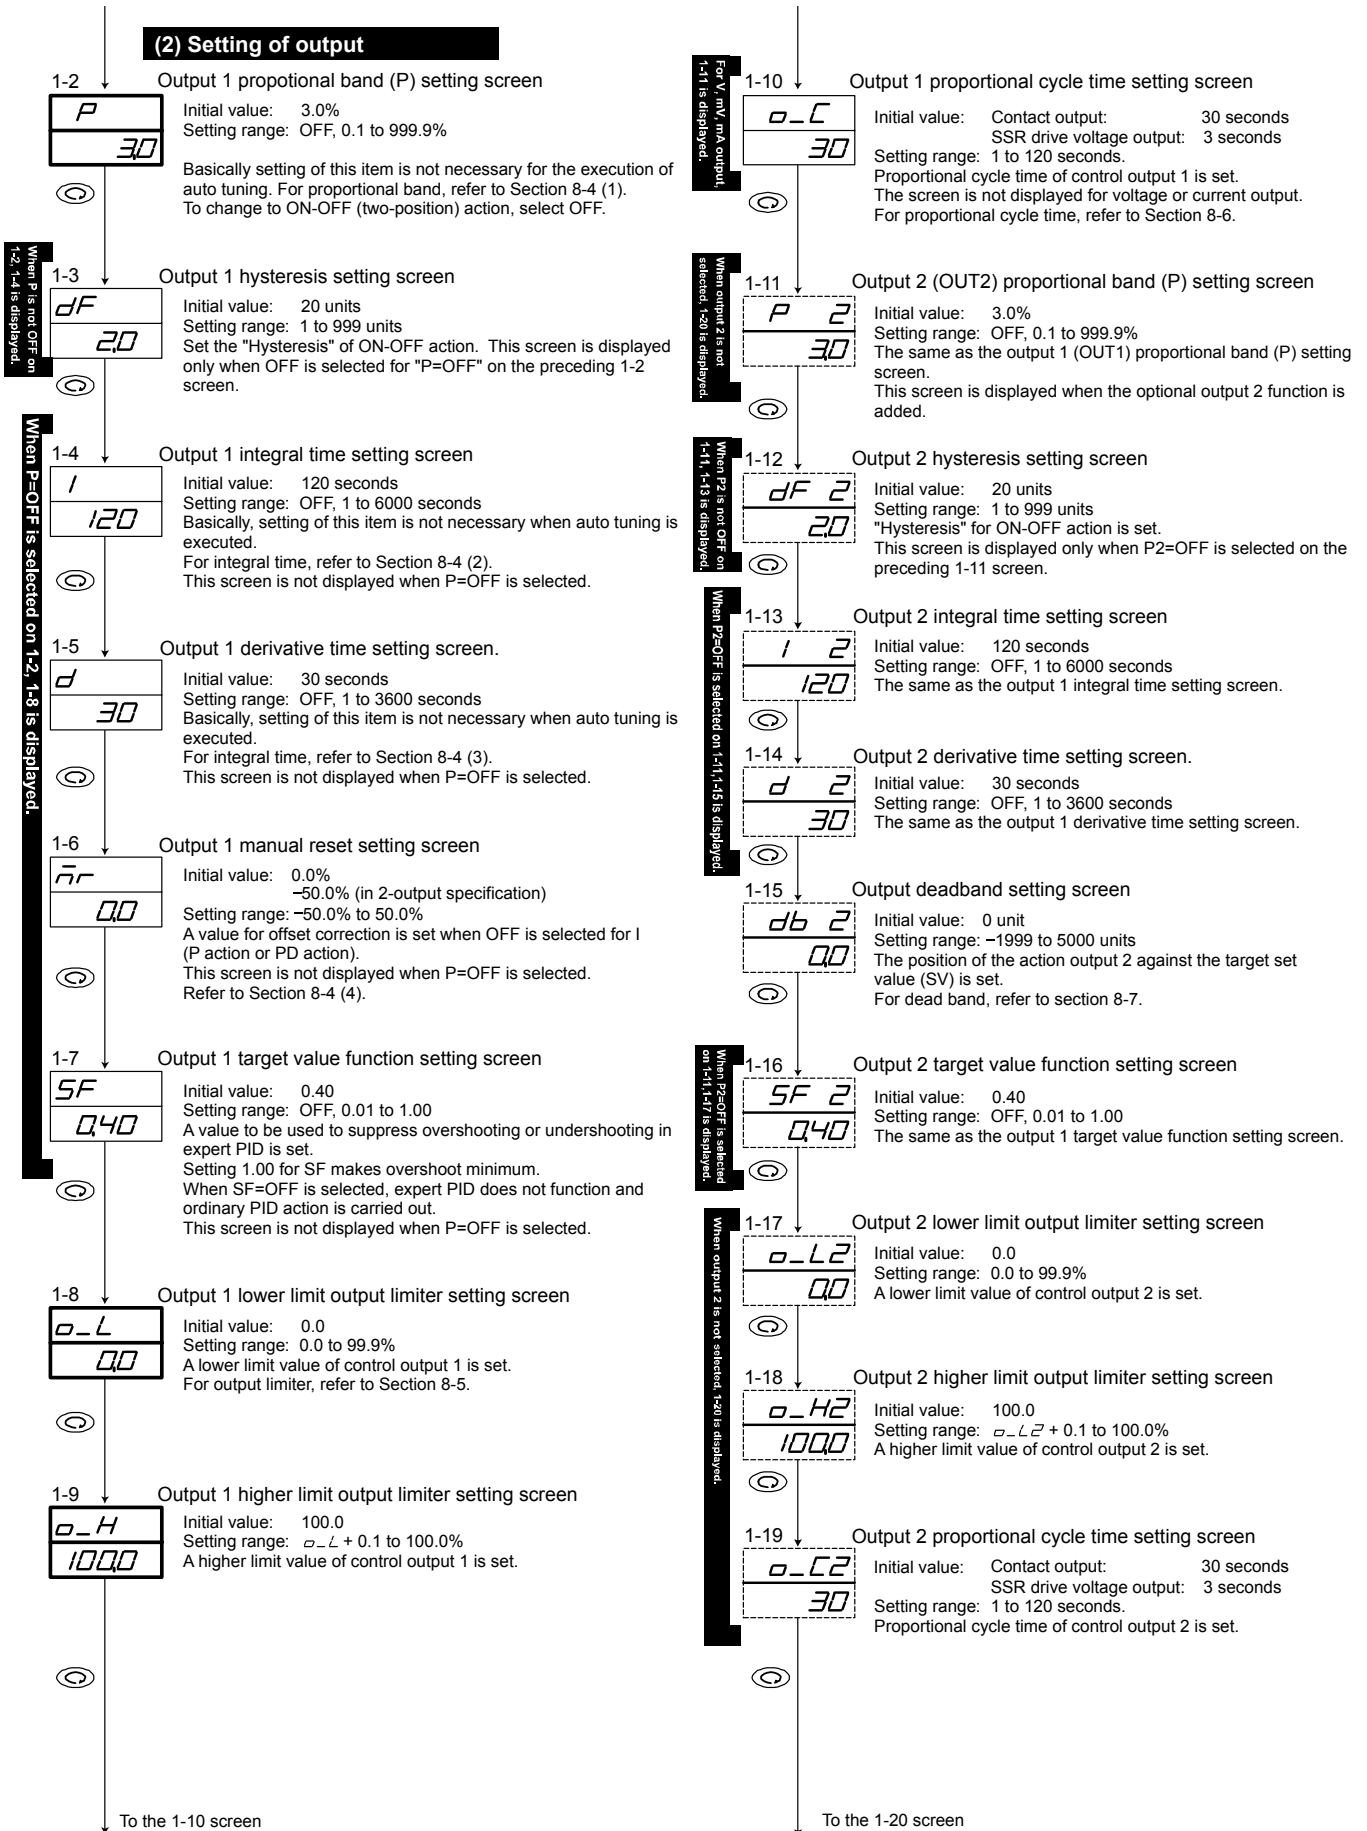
(2) Setting of output

1-2 Output 1 propotional band (P) setting screen

P
3.0

Initial value: 3.0%
Setting range: OFF, 0.1 to 999.9%

Basically setting of this item is not necessary for the execution of auto tuning. For proportional band, refer to Section 8-4 (1). To change to ON-OFF (two-position) action, select OFF.

When P is not OFF on 1-2, 1-4 is displayed.

1-3 Output 1 hysteresis setting screen

dF
2.0

Initial value: 20 units
Setting range: 1 to 999 units
Set the "Hysteresis" of ON-OFF action. This screen is displayed only when OFF is selected for "P=OFF" on the preceding 1-2 screen.

When P=OFF is selected on 1-2, 1-8 is displayed.

1-4 Output 1 integral time setting screen

I
120

Initial value: 120 seconds
Setting range: OFF, 1 to 6000 seconds
Basically, setting of this item is not necessary when auto tuning is executed.
For integral time, refer to Section 8-4 (2).
This screen is not displayed when P=OFF is selected.

1-5 Output 1 derivative time setting screen.

d
30

Initial value: 30 seconds
Setting range: OFF, 1 to 3600 seconds
Basically, setting of this item is not necessary when auto tuning is executed.
For integral time, refer to Section 8-4 (3).
This screen is not displayed when P=OFF is selected.

1-6 Output 1 manual reset setting screen

mr
0.0

Initial value: 0.0%
−50.0% (in 2-output specification)
Setting range: −50.0% to 50.0%
A value for offset correction is set when OFF is selected for I (P action or PD action).
This screen is not displayed when P=OFF is selected.
Refer to Section 8-4 (4).

1-7 Output 1 target value function setting screen

SF
0.40

Initial value: 0.40
Setting range: OFF, 0.01 to 1.00
A value to be used to suppress overshooting or undershooting in expert PID is set.
Setting 1.00 for SF makes overshoot minimum.
When SF=OFF is selected, expert PID does not function and ordinary PID action is carried out.
This screen is not displayed when P=OFF is selected.

1-8 Output 1 lower limit output limiter setting screen

o_L
0.0

Initial value: 0.0
Setting range: 0.0 to 99.9%
A lower limit value of control output 1 is set.
For output limiter, refer to Section 8-5.

1-9 Output 1 higher limit output limiter setting screen

o_H
100.0

Initial value: 100.0
Setting range: o_L + 0.1 to 100.0%
A higher limit value of control output 1 is set.

To the 1-10 screen

For V, mV, mA output, 1-11 is displayed.

1-10 Output 1 proportional cycle time setting screen

o_C
30

Initial value: Contact output: 30 seconds
SSR drive voltage output: 3 seconds
Setting range: 1 to 120 seconds.
Proportional cycle time of control output 1 is set.
The screen is not displayed for voltage or current output.
For proportional cycle time, refer to Section 8-6.

When output 2 is not selected, 1-20 is displayed.

1-11 Output 2 (OUT2) proportional band (P) setting screen

P 2
3.0

Initial value: 3.0%
Setting range: OFF, 0.1 to 999.9%
The same as the output 1 (OUT1) proportional band (P) setting screen.
This screen is displayed when the optional output 2 function is added.

When P2 is not OFF on 1-11, 1-13 is displayed.

1-12 Output 2 hysteresis setting screen

dF 2
2.0

Initial value: 20 units
Setting range: 1 to 999 units
"Hysteresis" for ON-OFF action is set.
This screen is displayed only when P2=OFF is selected on the preceding 1-11 screen.

When P2=OFF is selected on 1-11, 1-15 is displayed.

1-13 Output 2 integral time setting screen

I 2
120

Initial value: 120 seconds
Setting range: OFF, 1 to 6000 seconds
The same as the output 1 integral time setting screen.

1-14 Output 2 derivative time setting screen.

d 2
30

Initial value: 30 seconds
Setting range: OFF, 1 to 3600 seconds
The same as the output 1 derivative time setting screen.

1-15 Output deadband setting screen

db 2
0.0

Initial value: 0 unit
Setting range: −1999 to 5000 units
The position of the action output 2 against the target set value (SV) is set.
For dead band, refer to section 8-7.

When P2=OFF is selected on 1-11, 1-17 is displayed.

1-16 Output 2 target value function setting screen

SF 2
0.40

Initial value: 0.40
Setting range: OFF, 0.01 to 1.00
The same as the output 1 target value function setting screen.

When output 2 is not selected, 1-20 is displayed.

1-17 Output 2 lower limit output limiter setting screen

o_L2
0.0

Initial value: 0.0
Setting range: 0.0 to 99.9%
A lower limit value of control output 2 is set.

1-18 Output 2 higher limit output limiter setting screen

o_H2
100.0

Initial value: 100.0
Setting range: o_L2 + 0.1 to 100.0%
A higher limit value of control output 2 is set.

1-19 Output 2 proportional cycle time setting screen

o_C2
30

Initial value: Contact output: 30 seconds
SSR drive voltage output: 3 seconds
Setting range: 1 to 120 seconds.
Proportional cycle time of control output 2 is set.

To the 1-20 screen